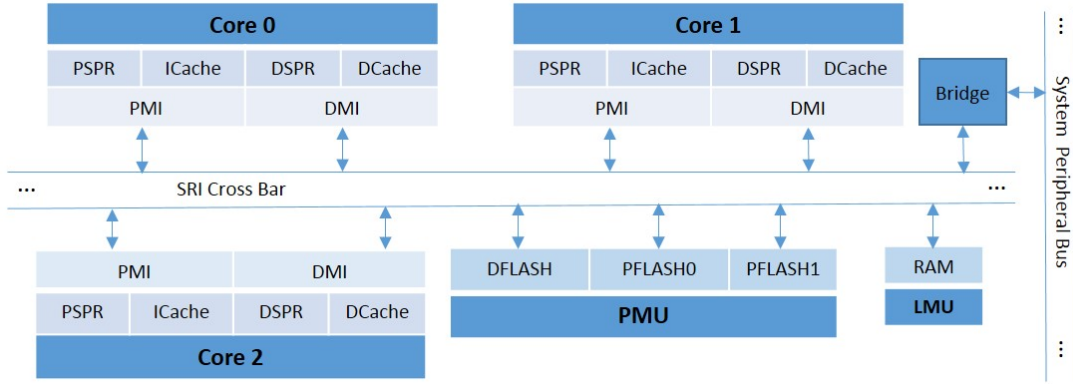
Core 0
PSPR ICache DSPR DCache
PMI DMI

Core 1
PSPR ICache DSPR DCache
PMI DMI

Bridge

System Peripheral Bus

…

…

… SRI Cross Bar …

PMI DMI
PSPR ICache DSPR DCache
Core 2

DFLASH PFLASH0 PFLASH1
PMU

RAM
LMU